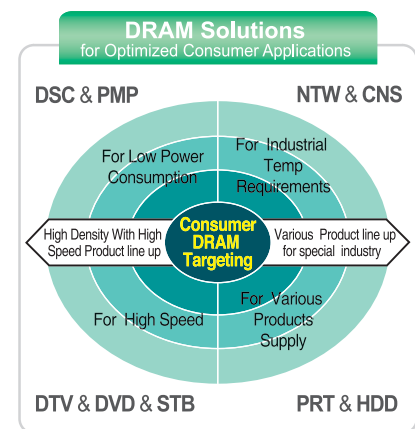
DRAM Solutions
for Optimized Consumer Applications

DSC & PMP

NTW & CNS

For Low Power Consumption

For Industrial Temp Requirements

High Density With High Speed Product line up

Consumer DRAM Targeting

Various Product line up for special industry

For High Speed

For Various Products Supply

DTV & DVD & STB

PRT & HDD